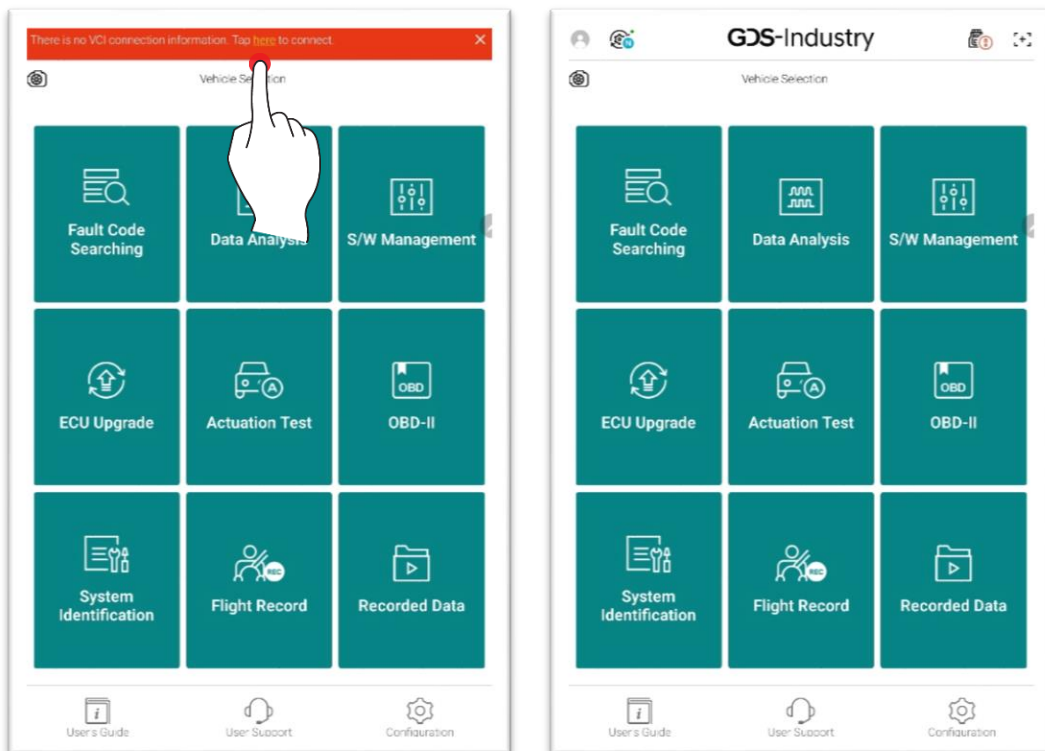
There is no VCI connection information. Tap here to connect. ×

Vehicle Selection

Fault Code Searching

Data Analysis

S/W Management

ECU Upgrade

Actuation Test

OBD
OBD-II

System Identification

REC
Flight Record

Recorded Data

i
User's Guide

User Support

Configuration

GDS-Industry

Vehicle Selection

Fault Code Searching

Data Analysis

S/W Management

ECU Upgrade

Actuation Test

OBD
OBD-II

System Identification

REC
Flight Record

Recorded Data

i
User's Guide

User Support

Configuration